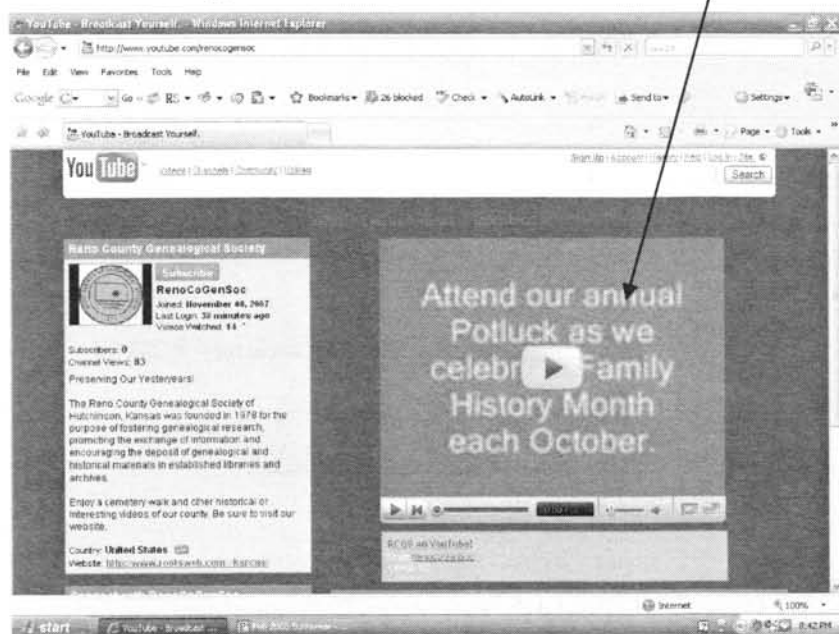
YouTube - Broadcast Yourself. - Windows Internet Explorer

http://www.youtube.com/renocogensoc

File Edit View Favorites Tools Help

Google G- Go Bookmarks 26 blocked Check AutoLink Send to Settings

YouTube - Broadcast Yourself.

Page Tools

YouTube Videos | Channels | Community | Upload

Sign Up | Account | History | Help | Log In | Site

Search

Reno County Genealogical Society

Subscribe

RenoCoGenSoc

Joined: November 08, 2007

Last Login: 32 minutes ago

Videos Watched: 14

Subscribers: 0

Channel Views: 83

Preserving Our Yesteryears!

The Reno County Genealogical Society of Hutchinson, Kansas was founded in 1978 for the purpose of fostering genealogical research, promoting the exchange of information and encouraging the deposit of genealogical and historical materials in established libraries and archives.

Enjoy a cemetery walk and other historical or interesting videos of our county. Be sure to visit our website.

Country: United States

Website: http://www.rootsweb.com/~ksreno/

Attend our annual Potluck as we celebr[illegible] Family History Month each October.

RCGS on YouTube!

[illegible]

Internet

100%

start

YouTube - Broadcast ...

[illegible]

8:42 PM